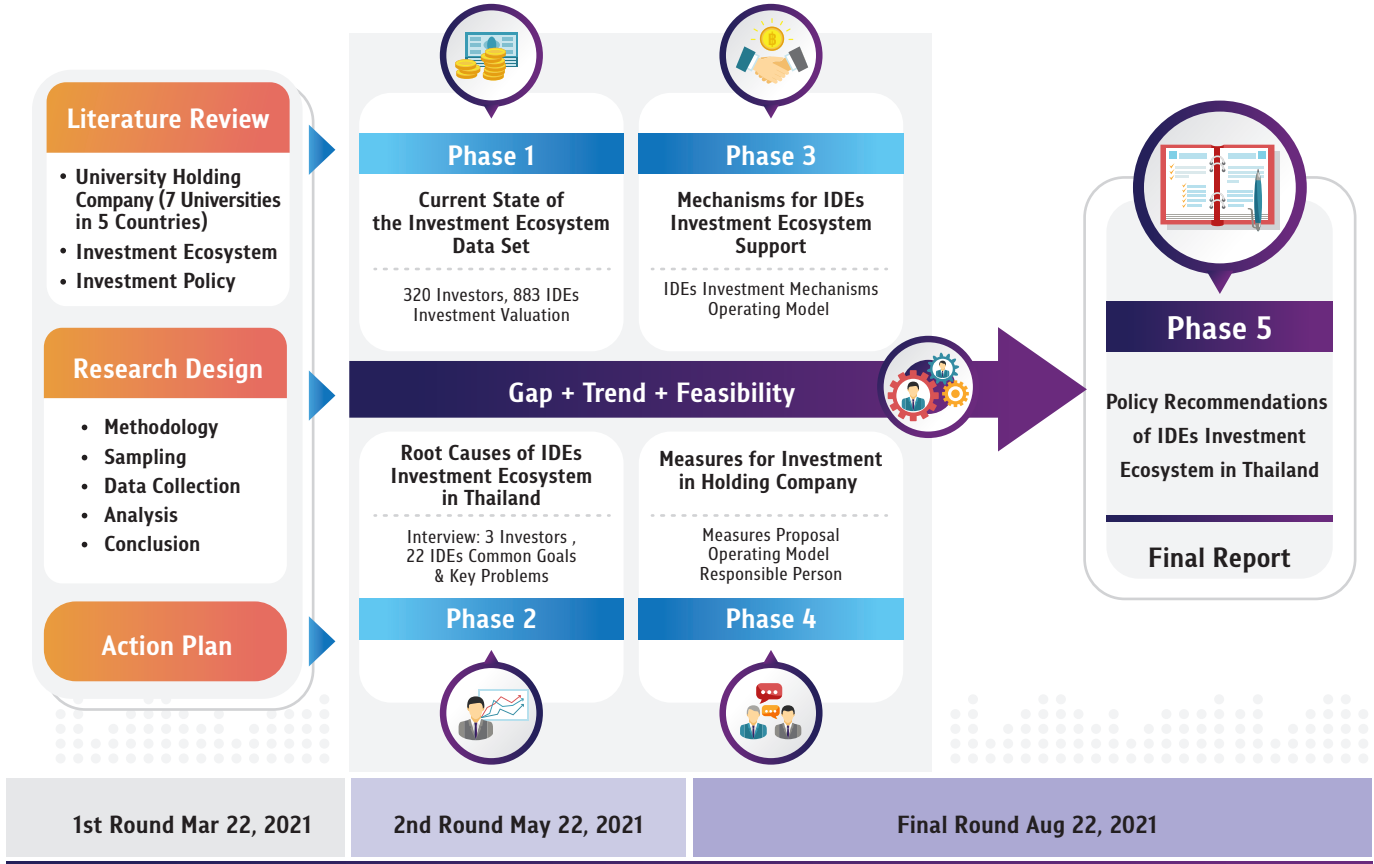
Literature Review

• University Holding Company (7 Universities in 5 Countries)
• Investment Ecosystem
• Investment Policy

Research Design

• Methodology
• Sampling
• Data Collection
• Analysis
• Conclusion

Action Plan

Phase 1

Current State of the Investment Ecosystem Data Set

320 Investors, 883 IDEs Investment Valuation

Phase 3

Mechanisms for IDEs Investment Ecosystem Support

IDEs Investment Mechanisms Operating Model

Gap + Trend + Feasibility

Root Causes of IDEs Investment Ecosystem in Thailand

Interview: 3 Investors , 22 IDEs Common Goals & Key Problems

Phase 2

Measures for Investment in Holding Company

Measures Proposal Operating Model Responsible Person

Phase 4

Phase 5

Policy Recommendations of IDEs Investment Ecosystem in Thailand

Final Report

1st Round Mar 22, 2021

2nd Round May 22, 2021

Final Round Aug 22, 2021